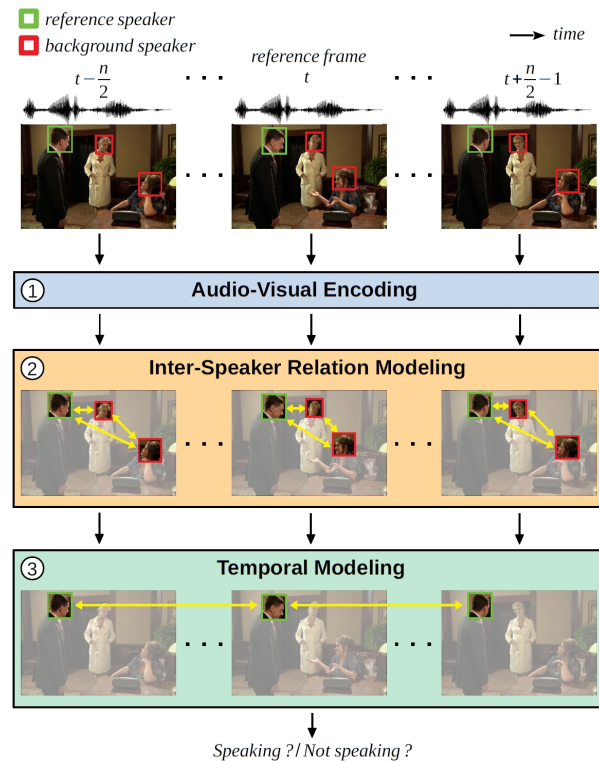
reference speaker

background speaker

time

$t-\frac{n}{2}$

reference frame

$t$

$t+\frac{n}{2}-1$

1 Audio-Visual Encoding

2 Inter-Speaker Relation Modeling

3 Temporal Modeling

Speaking ?/ Not speaking ?